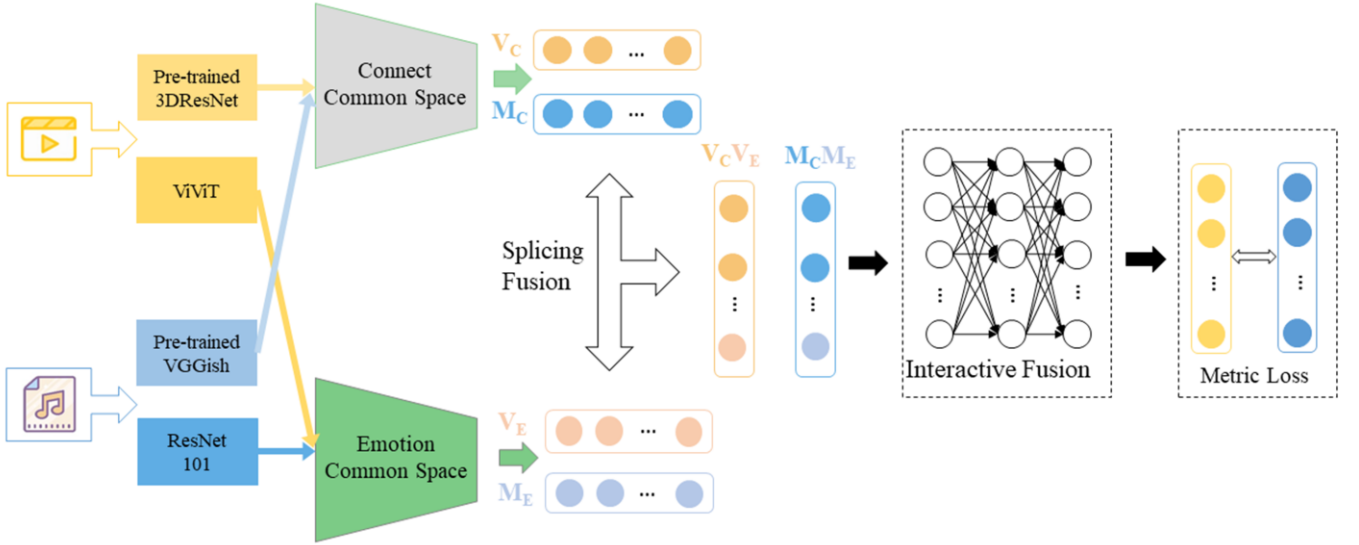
Pre-trained 3DResNet

ViViT

Pre-trained VGGish

ResNet 101

Connect Common Space

Emotion Common Space

$V_C$ ...

$M_C$ ...

Splicing Fusion

$V_C V_E$

$M_C M_E$

⋮

⋮

Interactive Fusion

Metric Loss

$V_E$ ...

$M_E$ ...